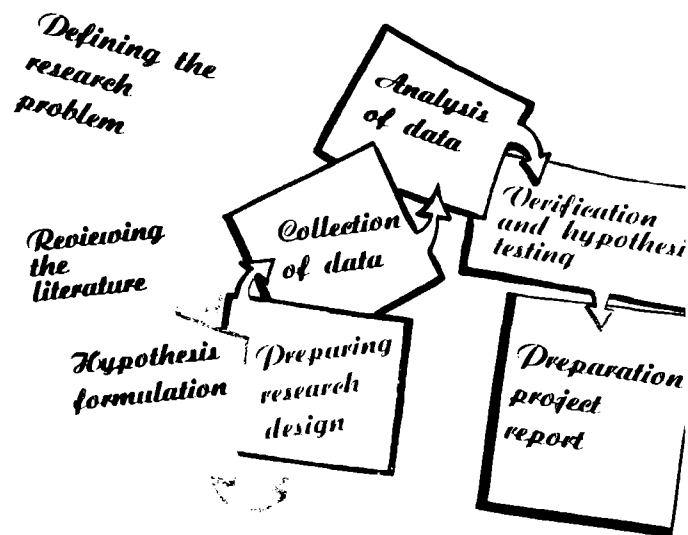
Defining the research problem

Analysis of data

Verification and hypothesi testing

Reviewing the literature

Collection of data

Hypothesis formulation

Preparing research design

Preparation project report